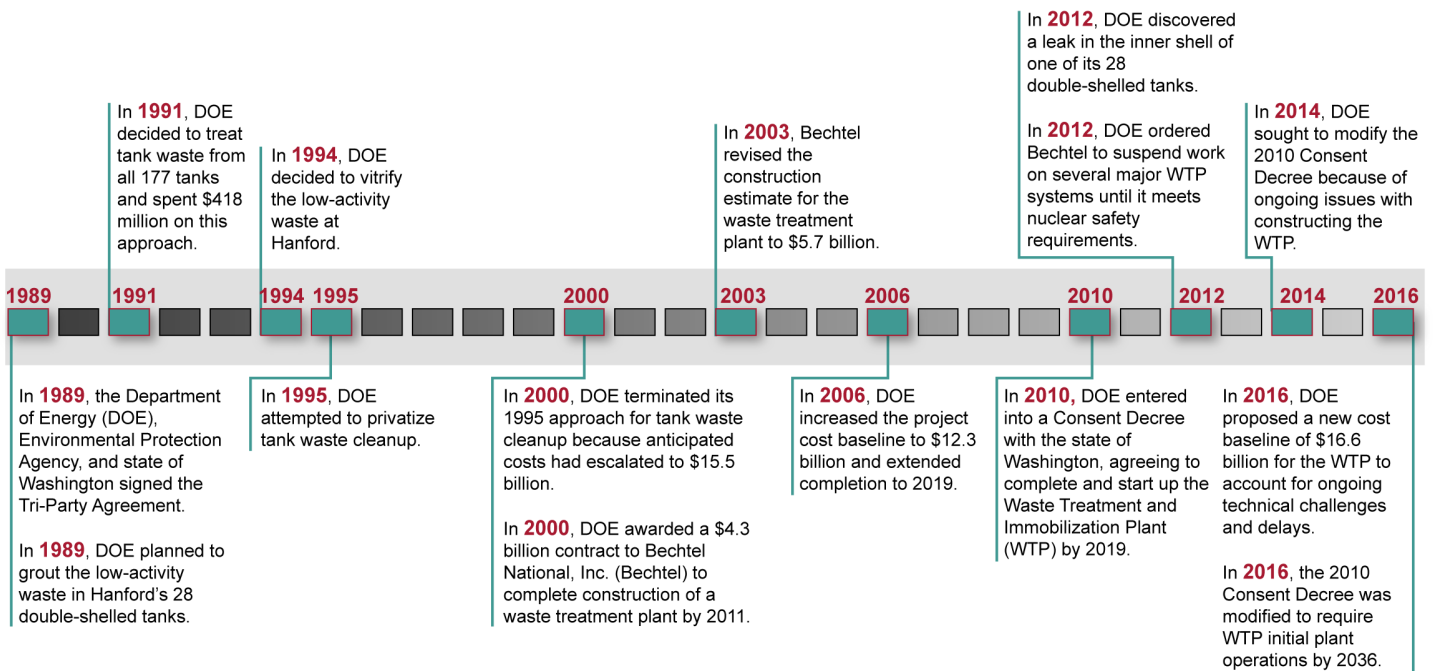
In 2012, DOE discovered a leak in the inner shell of one of its 28 double-shelled tanks.

In 2012, DOE ordered Bechtel to suspend work on several major WTP systems until it meets nuclear safety requirements.

In 1991, DOE decided to treat tank waste from all 177 tanks and spent $418 million on this approach.

In 1994, DOE decided to vitrify the low-activity waste at Hanford.

In 2003, Bechtel revised the construction estimate for the waste treatment plant to $5.7 billion.

In 2014, DOE sought to modify the 2010 Consent Decree because of ongoing issues with constructing the WTP.

1989 1991 1994 1995 2000 2003 2006 2010 2012 2014 2016

In 1989, the Department of Energy (DOE), Environmental Protection Agency, and state of Washington signed the Tri-Party Agreement.

In 1989, DOE planned to grout the low-activity waste in Hanford's 28 double-shelled tanks.

In 1995, DOE attempted to privatize tank waste cleanup.

In 2000, DOE terminated its 1995 approach for tank waste cleanup because anticipated costs had escalated to $15.5 billion.

In 2000, DOE awarded a $4.3 billion contract to Bechtel National, Inc. (Bechtel) to complete construction of a waste treatment plant by 2011.

In 2006, DOE increased the project cost baseline to $12.3 billion and extended completion to 2019.

In 2010, DOE entered into a Consent Decree with the state of Washington, agreeing to complete and start up the Waste Treatment and Immobilization Plant (WTP) by 2019.

In 2016, DOE proposed a new cost baseline of $16.6 billion for the WTP to account for ongoing technical challenges and delays.

In 2016, the 2010 Consent Decree was modified to require WTP initial plant operations by 2036.